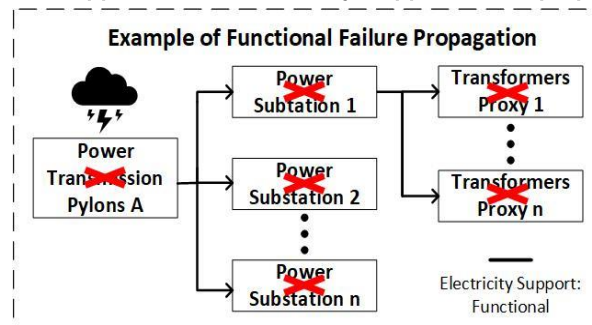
Example of Functional Failure Propagation

Power Transmission Pylons A

Power Substation 1

Power Substation 2

Power Substation n

Transformers Proxy 1

Transformers Proxy n

Electricity Support: Functional